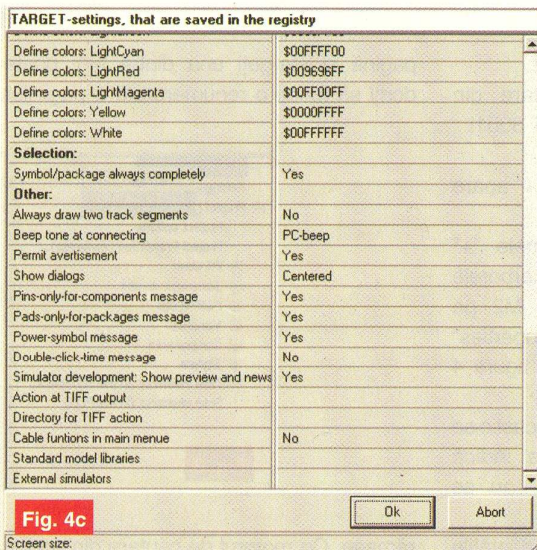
TARGET-settings, that are saved in the registry

| | |
|---|---|
| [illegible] | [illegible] |
| Define colors: LightCyan | $00FFFF00 |
| Define colors: LightRed | $009696FF |
| Define colors: LightMagenta | $00FF00FF |
| Define colors: Yellow | $0000FFFF |
| Define colors: White | $00FFFFFF |
| **Selection:** | |
| Symbol/package always completely | Yes |
| **Other:** | |
| Always draw two track segments | No |
| Beep tone at connecting | PC-beep |
| Permit avertisement | Yes |
| Show dialogs | Centered |
| Pins-only-for-components message | Yes |
| Pads-only-for-packages message | Yes |
| Power-symbol message | Yes |
| Double-click-time message | No |
| Simulator development: Show preview and news | Yes |
| Action at TIFF output | |
| Directory for TIFF action | |
| Cable funtions in main menue | No |
| Standard model libraries | |
| External simulators | |

Fig. 4c

Ok

Abort

Screen size: